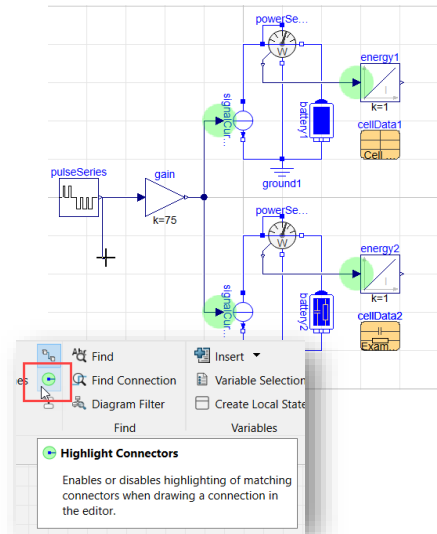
powerSe...

W

energy1

k=1

signalCur...

battery1

cellData1

Cell

ground1

pulseSeries

gain

k=75

powerSe...

W

energy2

k=1

signalCur...

battery2

cellData2

Exam

es

Find

Find Connection

Diagram Filter

Find

Insert

Variable Selection

Create Local State

Variables

Highlight Connectors

Enables or disables highlighting of matching connectors when drawing a connection in the editor.